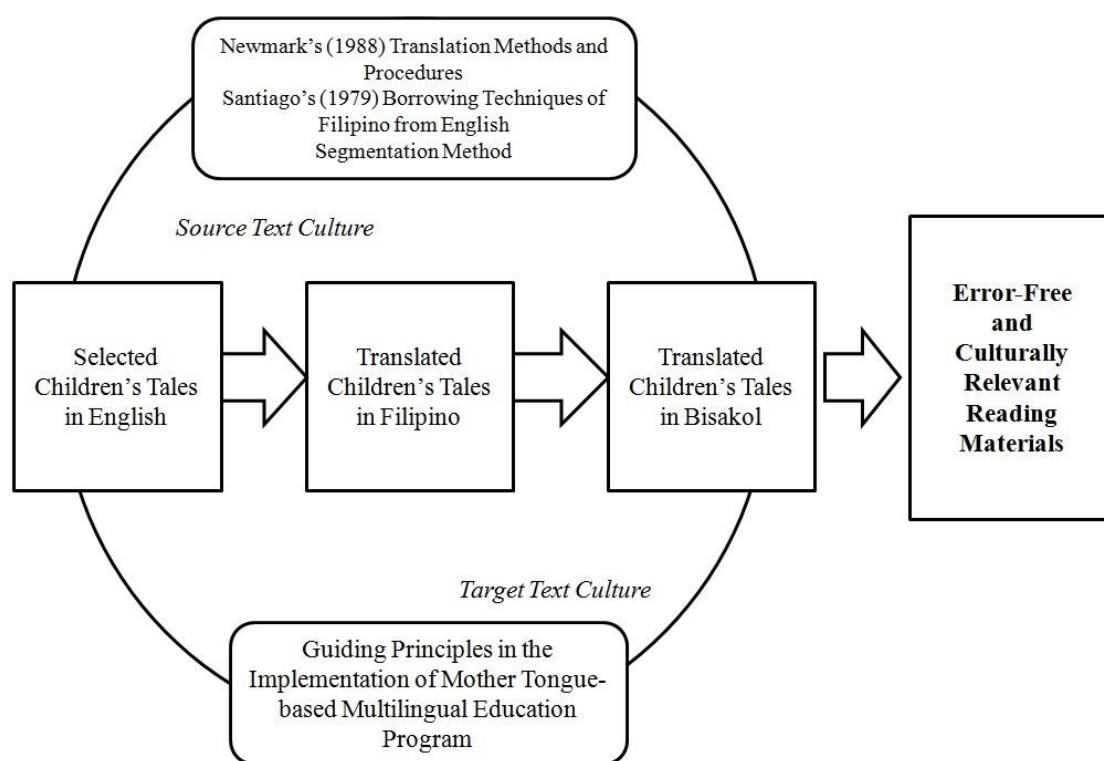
Newmark's (1988) Translation Methods and Procedures
Santiago's (1979) Borrowing Techniques of Filipino from English
Segmentation Method

Source Text Culture

Selected Children's Tales in English

Translated Children's Tales in Filipino

Translated Children's Tales in Bisakol

Error-Free and Culturally Relevant Reading Materials

Target Text Culture

Guiding Principles in the Implementation of Mother Tongue-based Multilingual Education Program